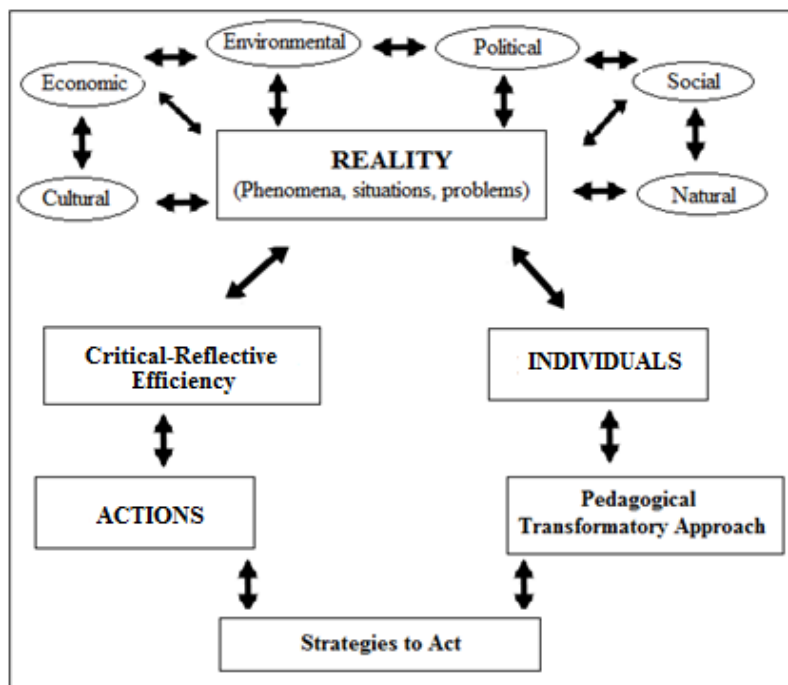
Environmental

Political

Economic

Social

REALITY
(Phenomena, situations, problems)

Cultural

Natural

Critical-Reflective Efficiency

INDIVIDUALS

ACTIONS

Pedagogical Transformatory Approach

Strategies to Act